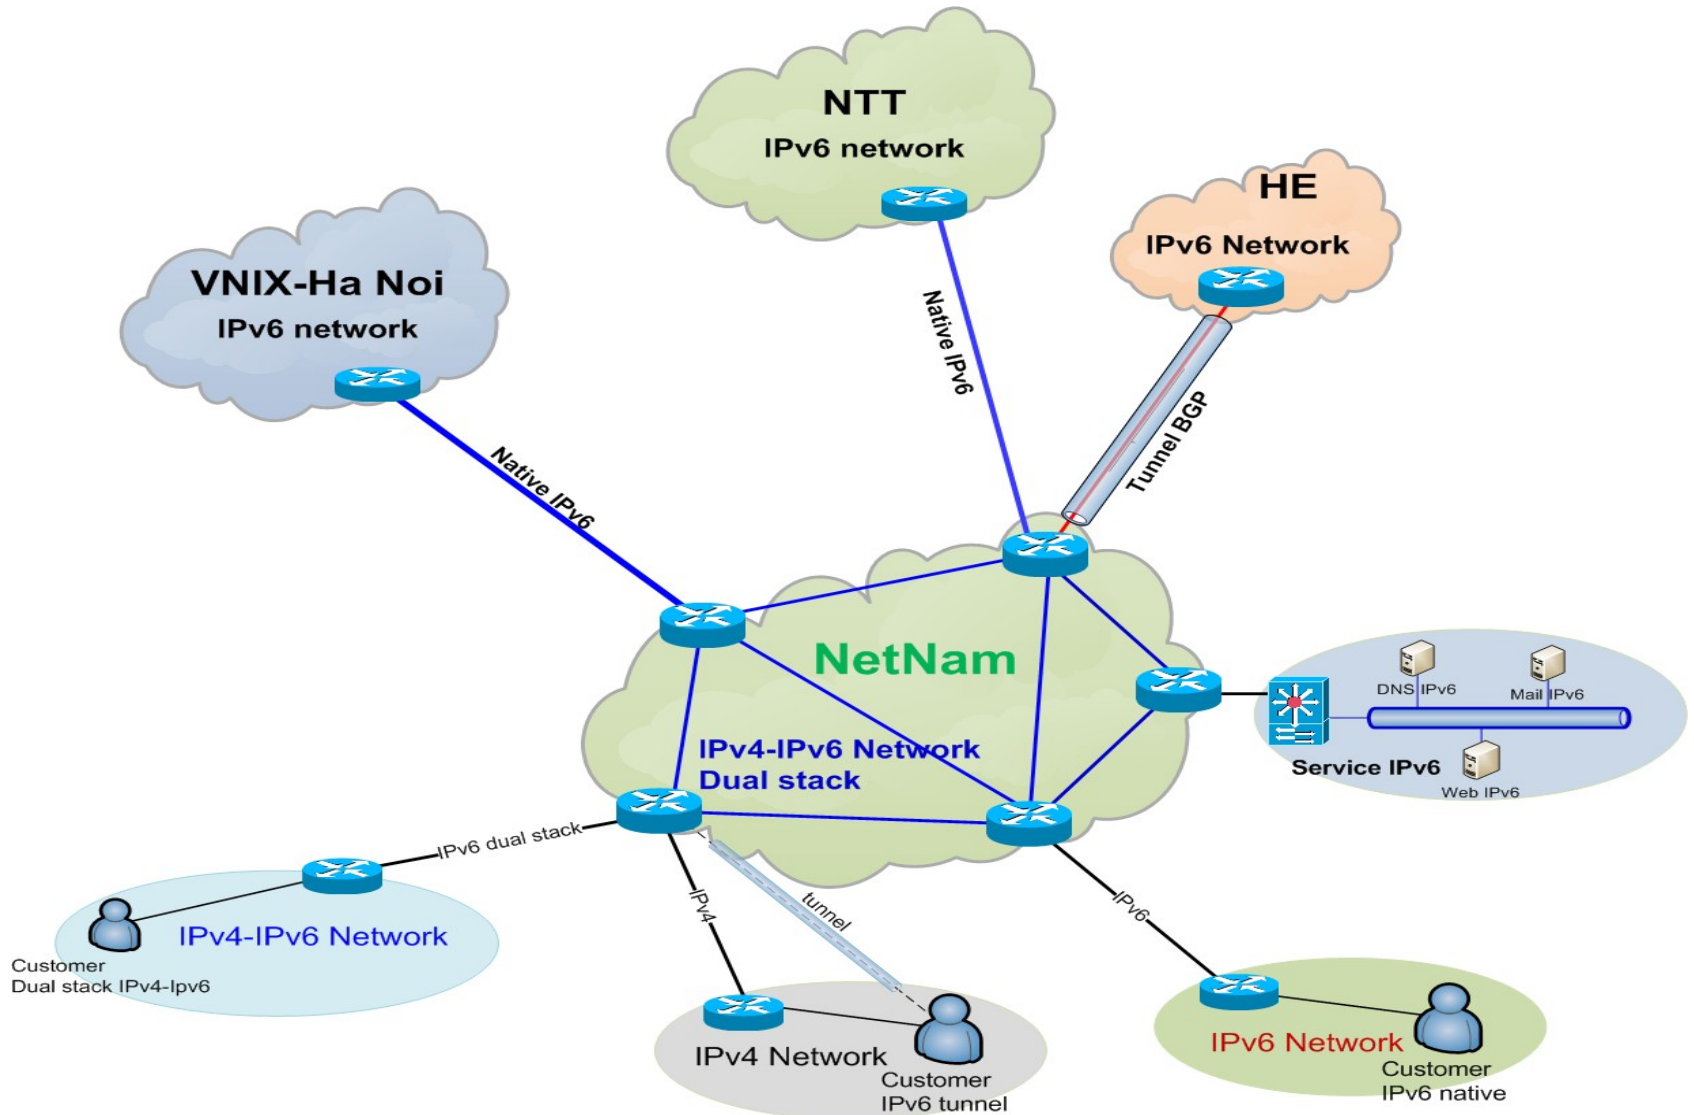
NTT
IPv6 network

HE
IPv6 Network

VNIX-Ha Noi
IPv6 network

Native IPv6

Native IPv6

Tunnel BGP

NetNam

IPv4-IPv6 Network
Dual stack

DNS IPv6
Mail IPv6
Service IPv6
Web IPv6

IPv6 dual stack

IPv4

tunnel

IPv6

IPv4-IPv6 Network
Customer
Dual stack IPv4-Ipv6

IPv4 Network
Customer
IPv6 tunnel

IPv6 Network
Customer
IPv6 native